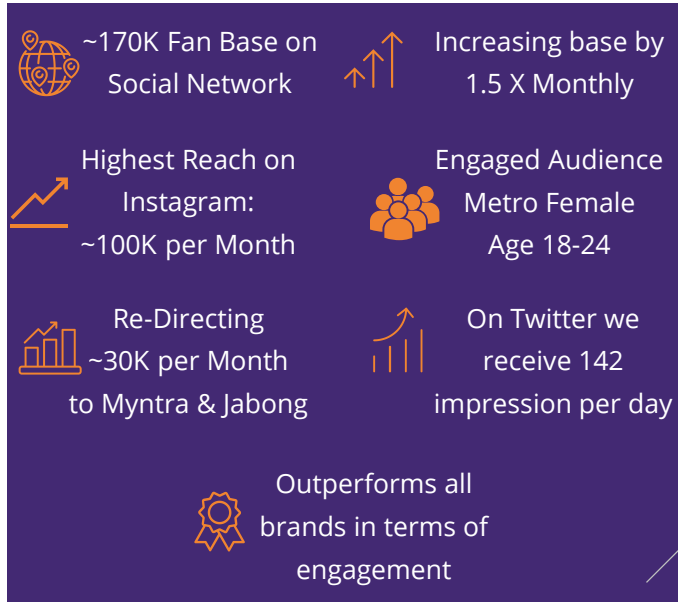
~170K Fan Base on Social Network

Increasing base by 1.5 X Monthly

Highest Reach on Instagram: ~100K per Month

Engaged Audience Metro Female Age 18-24

Re-Directing ~30K per Month to Myntra & Jabong

On Twitter we receive 142 impression per day

Outperforms all brands in terms of engagement